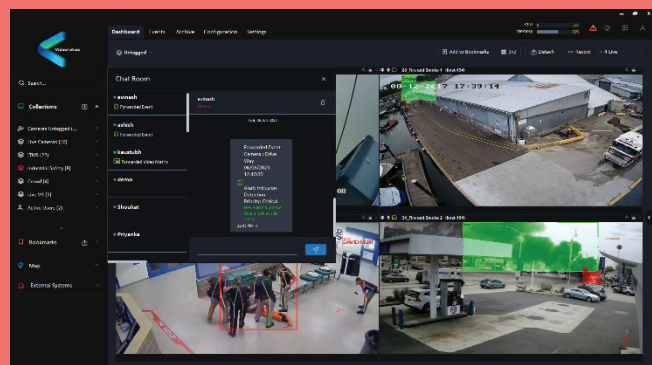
Dashboard Events Archive Configuration Settings

Untagged

Add to Bookmarks 2x2 Unlock Record Live

Search...

Collections

Cameras Untagged
Live Cameras (10)
TMS (3)
Intrusion Safety (4)
Crowd (4)
Live VA (5)
Active Users (2)

Bookmarks

Map

External Systems

Chat Room

avinash
Forwarded Event

ashish
Forwarded Event

kaustubh
Forwarded Video Sample

demo

Shoukat

Priyanka

avinash

Forwarded Event
Camera : Drive Way
12:45:03
Alert: Intrusion Detection
Priority: Critical

08-12-2017 17:33:14

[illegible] Sosia 1 - (not 104)

24_Sosia 2 - (not 104)